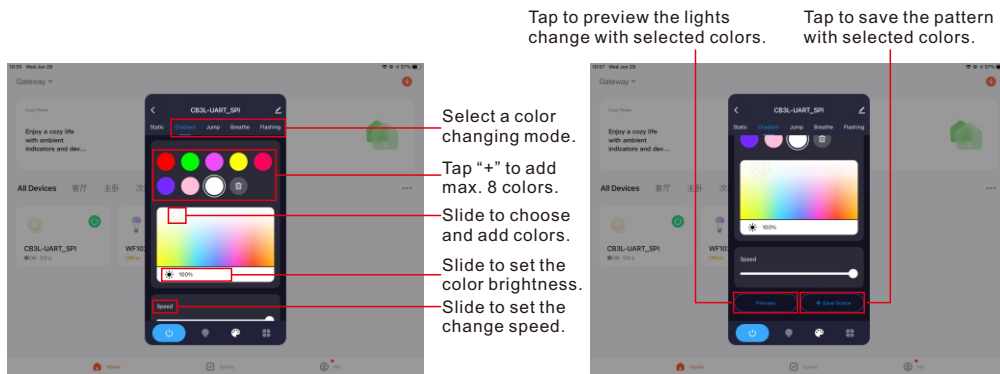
Tap to preview the lights change with selected colors.

Tap to save the pattern with selected colors.

10:55 Wed Jun 29

Gateway

Cozy Home

Enjoy a cozy life with ambient indicators and dev...

All Devices 客厅 主卧 次

CB3L-UART_SPI

ON

WF10

Offline

CB3L-UART_SPI

Static Gradient Jump Breathe Flashing

100%

Speed

Home Scene Me

Select a color changing mode.

Tap "+" to add max. 8 colors.

Slide to choose and add colors.

Slide to set the color brightness.

Slide to set the change speed.

10:57 Wed Jun 29

Gateway

Cozy Home

Enjoy a cozy life with ambient indicators and dev...

All Devices 客厅 主卧

CB3L-UART_SPI

ON

WF10

Offline

CB3L-UART_SPI

Static Gradient Jump Breathe Flashing

100%

Speed

Preview

+ Save Scene

Home Scene Me